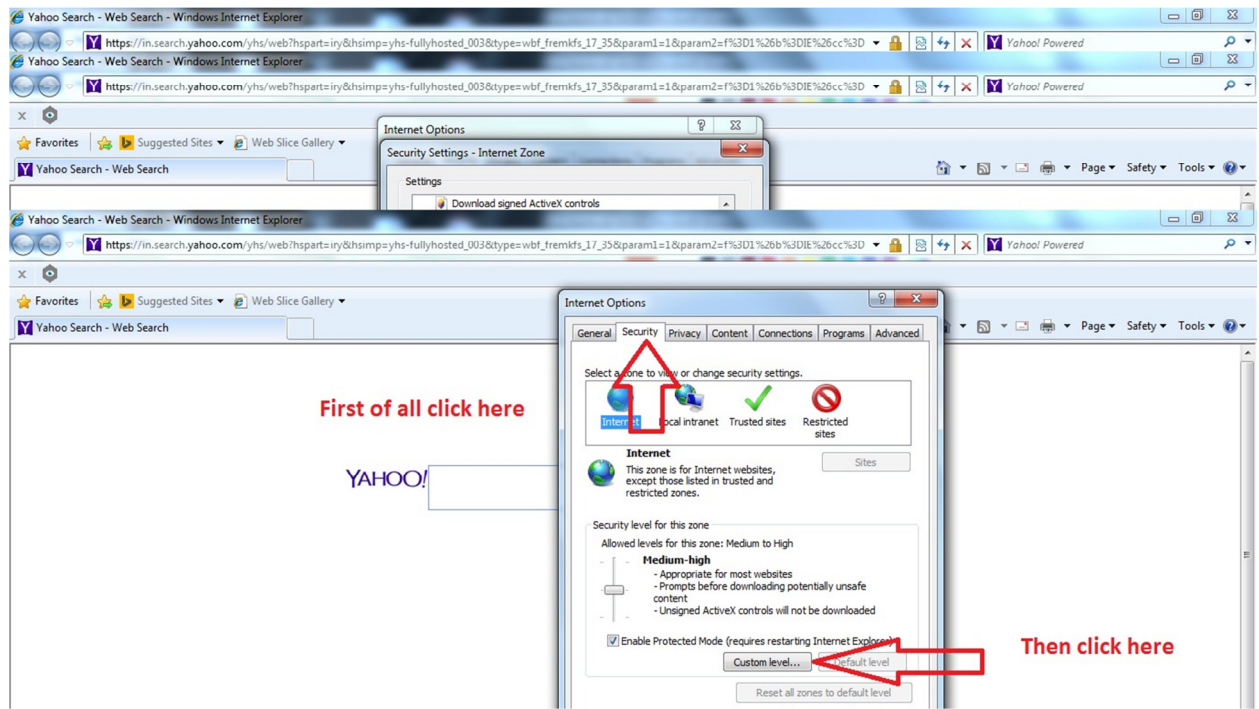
Yahoo Search - Web Search - Windows Internet Explorer

https://in.search.yahoo.com/yhs/web?hspart=iry&hsimp=yhs-fullyhosted_003&type=wbf_fremkfs_17_35&param1=1&param2=f%3D1%26b%3DIE%26cc%3D

Yahoo! Powered

Yahoo Search - Web Search - Windows Internet Explorer

https://in.search.yahoo.com/yhs/web?hspart=iry&hsimp=yhs-fullyhosted_003&type=wbf_fremkfs_17_35&param1=1&param2=f%3D1%26b%3DIE%26cc%3D

Yahoo! Powered

Favorites Suggested Sites Web Slice Gallery

Yahoo Search - Web Search

Internet Options

Security Settings - Internet Zone

Settings

Download signed ActiveX controls

Page Safety Tools

Yahoo Search - Web Search - Windows Internet Explorer

https://in.search.yahoo.com/yhs/web?hspart=iry&hsimp=yhs-fullyhosted_003&type=wbf_fremkfs_17_35&param1=1&param2=f%3D1%26b%3DIE%26cc%3D

Yahoo! Powered

Favorites Suggested Sites Web Slice Gallery

Yahoo Search - Web Search

Page Safety Tools

First of all click here

YAHOO!

Internet Options

General Security Privacy Content Connections Programs Advanced

Select a zone to view or change security settings.

Internet Local intranet Trusted sites Restricted sites

Internet
This zone is for Internet websites, except those listed in trusted and restricted zones.

Sites

Security level for this zone
Allowed levels for this zone: Medium to High

Medium-high
- Appropriate for most websites
- Prompts before downloading potentially unsafe content
- Unsigned ActiveX controls will not be downloaded

Enable Protected Mode (requires restarting Internet Explorer)

Custom level... Default level

Reset all zones to default level

Then click here